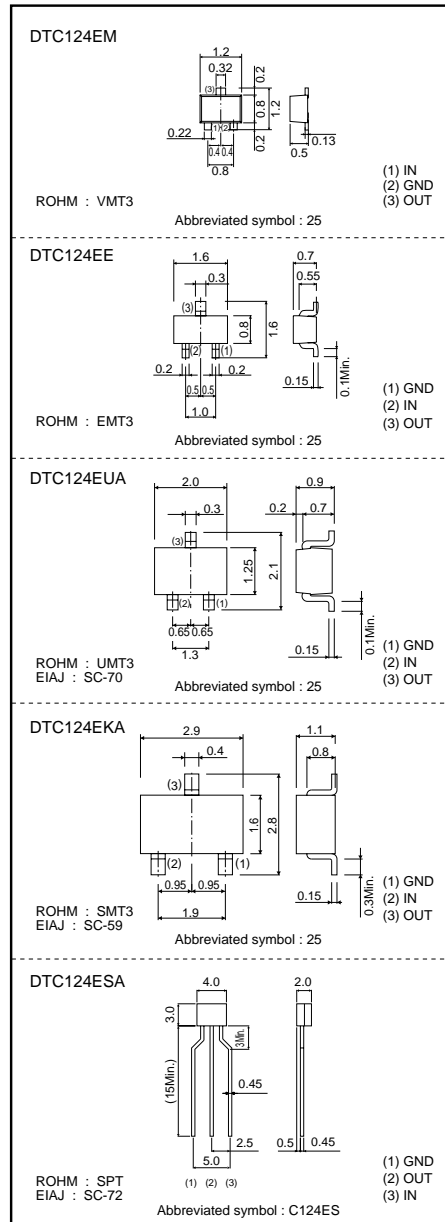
DTC124EM

1.2
0.32
0.2
0.8
1.2
0.2
(3)
(1)
(2)
0.22
0.4
0.4
0.8
0.13
0.5

(1) IN
(2) GND
(3) OUT

ROHM : VMT3

Abbreviated symbol : 25

DTC124EE

1.6
0.3
0.7
0.55
(3)
0.8
1.6
(2)
(1)
0.2
0.2
0.5
0.5
1.0
0.15
0.1Min.

(1) GND
(2) IN
(3) OUT

ROHM : EMT3

Abbreviated symbol : 25

DTC124EUA

2.0
0.3
0.9
0.2
0.7
(3)
1.25
2.1
(2)
(1)
0.65
0.65
1.3
0.15
0.1Min.

(1) GND
(2) IN
(3) OUT

ROHM : UMT3
EIAJ : SC-70

Abbreviated symbol : 25

DTC124EKA

2.9
0.4
1.1
0.8
(3)
1.6
2.8
(2)
(1)
0.95
0.95
1.9
0.15
0.3Min.

(1) GND
(2) IN
(3) OUT

ROHM : SMT3
EIAJ : SC-59

Abbreviated symbol : 25

DTC124ESA

4.0
2.0
3.0
3Min.
(15Min.)
0.45
2.5
0.5
0.45
5.0
(1) (2) (3)

(1) GND
(2) OUT
(3) IN

ROHM : SPT
EIAJ : SC-72

Abbreviated symbol : C124ES